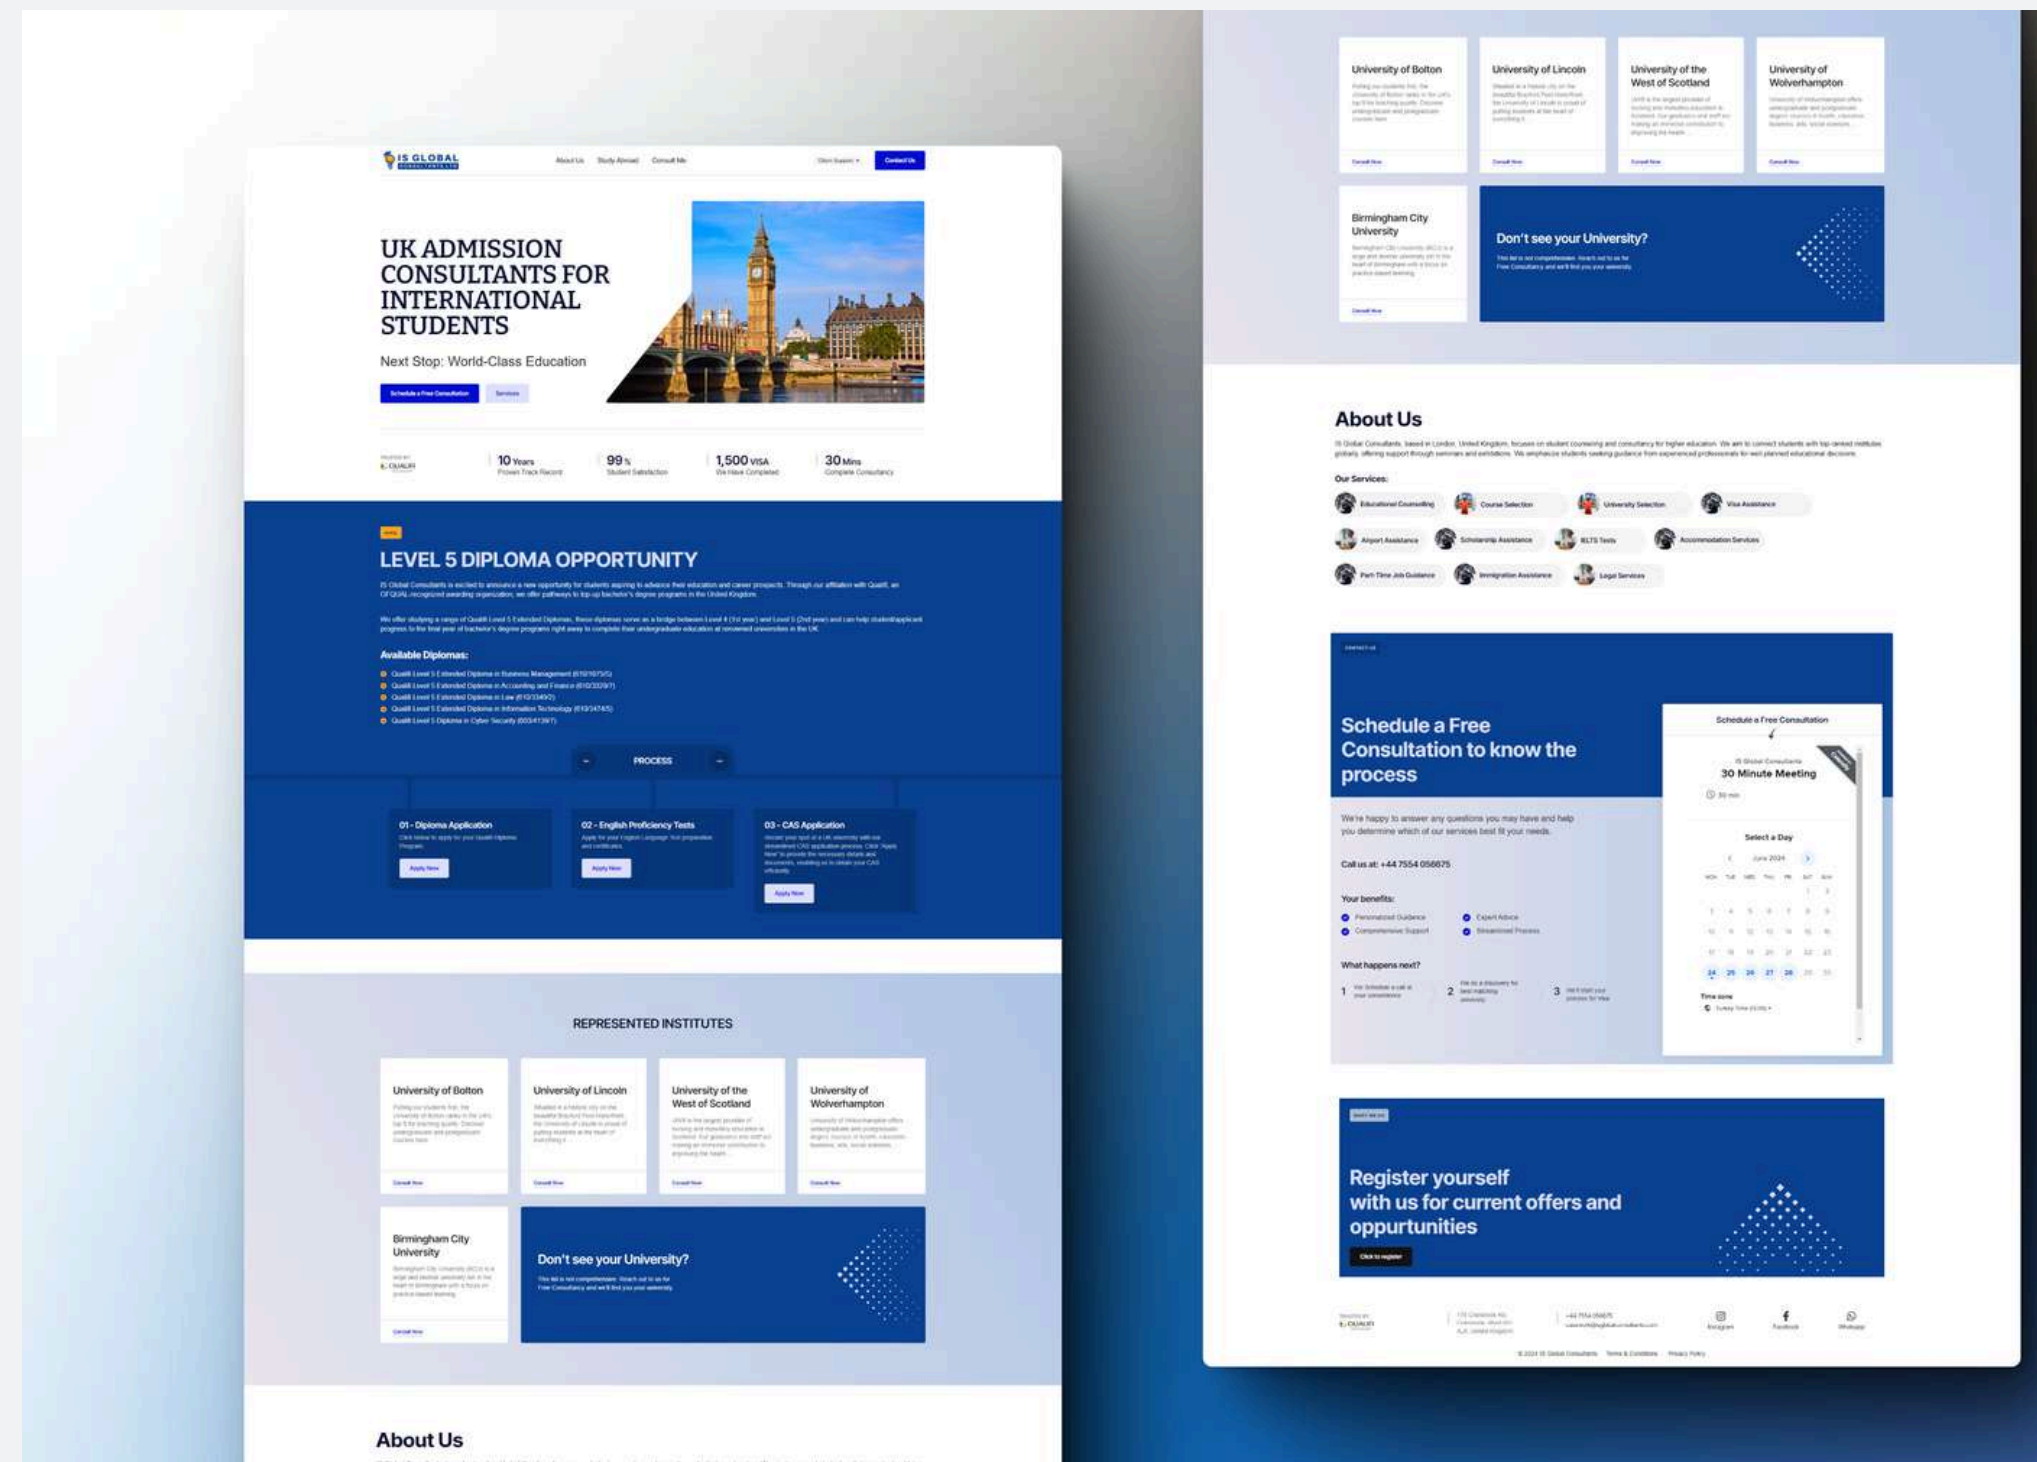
IS GLOBAL

About Us Study Abroad Consult Me

Contact Us

UK ADMISSION CONSULTANTS FOR INTERNATIONAL STUDENTS

Next Stop: World-Class Education

Schedule a Free Consultation Services

10 Years Proven Track Record

99% Student Satisfaction

1,500 VISA We Have Completed

30 Mins Complete Consultancy

LEVEL 5 DIPLOMA OPPORTUNITY

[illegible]

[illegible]

Available Diplomas:

- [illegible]
- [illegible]
- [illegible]
- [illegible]
- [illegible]

PROCESS

01 - Diploma Application

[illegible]

Apply Now

02 - English Proficiency Tests

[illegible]

Apply Now

03 - CAS Application

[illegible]

Apply Now

REPRESENTED INSTITUTES

University of Bolton

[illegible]

Consult Now

University of Lincoln

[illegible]

Consult Now

University of the West of Scotland

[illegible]

Consult Now

University of Wolverhampton

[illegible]

Consult Now

Birmingham City University

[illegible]

Consult Now

Don't see your University?

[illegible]

About Us

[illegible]

University of Bolton

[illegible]

University of Lincoln

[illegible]

University of the West of Scotland

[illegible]

University of Wolverhampton

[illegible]

Birmingham City University

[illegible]

Don't see your University?

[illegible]

About Us

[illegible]

Our Services:

Educational Counselling Course Selection University Selection Visa Assistance

Airport Assistance Scholarship Assistance IELTS Tests Accommodation Services

Part Time Job Guidance Immigration Assistance Legal Services

Schedule a Free Consultation to know the process

We're happy to answer any questions you may have and help you determine which of our services best fit your needs.

Call us at: +44 7554 056675

Your benefits:

Personalized Guidance Expert Advice

Comprehensive Support Streamlined Process

What happens next?

1 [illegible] 2 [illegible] 3 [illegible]

Schedule a Free Consultation

IS Global Consultants

30 Minute Meeting

30 min

Select a Day

June 2024

Time zone

Register yourself with us for current offers and oppurtunities

Click to register

Instagram Facebook Whatsapp

© 2024 IS Global Consultants Terms & Conditions Privacy Policy